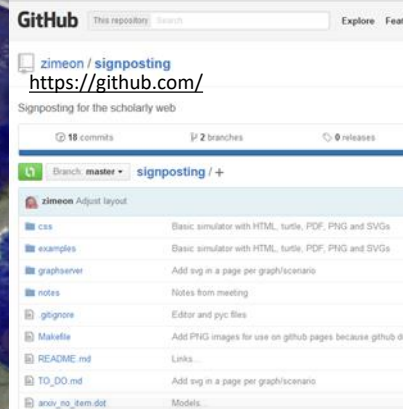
GitHub This repository Search Explore Feat

zimeon / signposting

https://github.com/

Signposting for the scholarly web

18 commits 2 branches 0 releases

Branch: master signposting / +

zimeon Adjust layout

| | |
|---|---|
| css | Basic simulator with HTML, turtle, PDF, PNG and SVGs |
| examples | Basic simulator with HTML, turtle, PDF, PNG and SVGs |
| graphserver | Add svg in a page per graph/scenario |
| notes | Notes from meeting |
| .gitignore | Editor and pyc files |
| Makefile | Add PNG images for use on github pages because github d |
| README.md | Links. |
| TO_DO.md | Add svg in a page per graph/scenario |
| arxiv_no_item.dot | Models. |